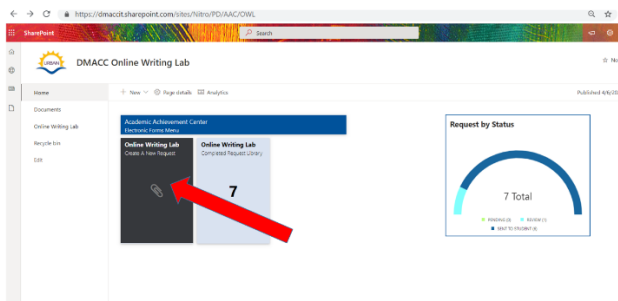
https://dmaccit.sharepoint.com/sites/Nitro/PD/AAC/OWL

SharePoint

Search

URBAN

DMACC Online Writing Lab

Home

Documents

Online Writing Lab

Recycle bin

Edit

+ New ⌄ Page details Analytics

Published 4/6/20

Academic Achievement Center
Electronic Forms Menu

Online Writing Lab
Create A New Request

Online Writing Lab
Completed Request Library

7

Request by Status

7 Total

PENDING (0) REVIEW (1)
SENT TO STUDENT (6)